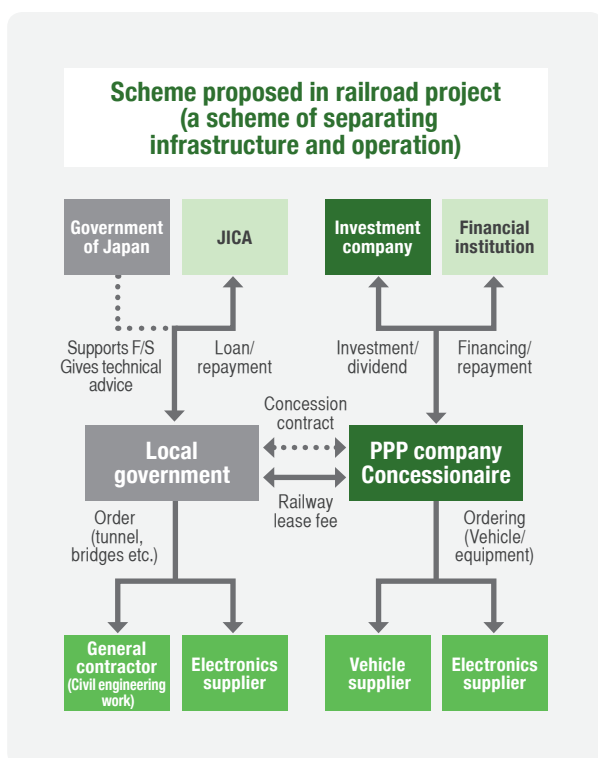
Scheme proposed in railroad project (a scheme of separating infrastructure and operation)

Government of Japan

JICA

Investment company

Financial institution

Supports F/S Gives technical advice

Loan/ repayment

Investment/ dividend

Financing/ repayment

Concession contract

Local government

PPP company Concessionaire

Railway lease fee

Order (tunnel, bridges etc.)

Ordering (Vehicle/ equipment)

General contractor (Civil engineering work)

Electronics supplier

Vehicle supplier

Electronics supplier